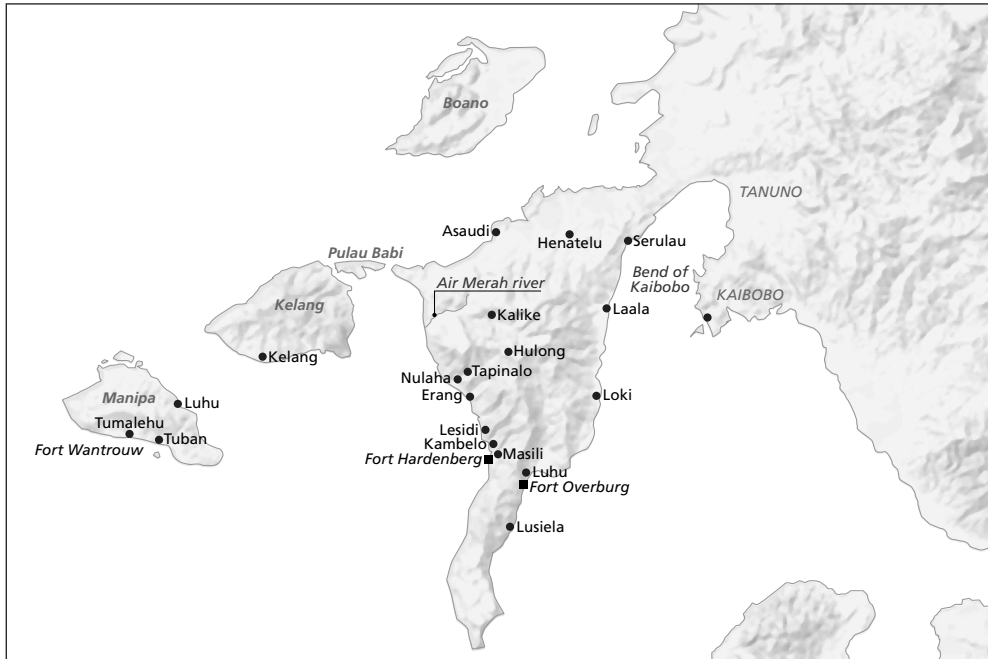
Boano

TANUNO

Asaudi
Henatelu
Serulau

Pulau Babi

Air Merah river

Bend of Kaibobo

KAIBOBO

Kelang

Kalike
Laala

Kelang

Hulong

Nulahu
Tapinalo

Erang

Loki

Manipa
Luhu
Tumalehu
Tuban
Fort Wantrouw

Lesidi
Kambelo
Masili
Fort Hardenberg
Luhu
Fort Overburg

Lusiela